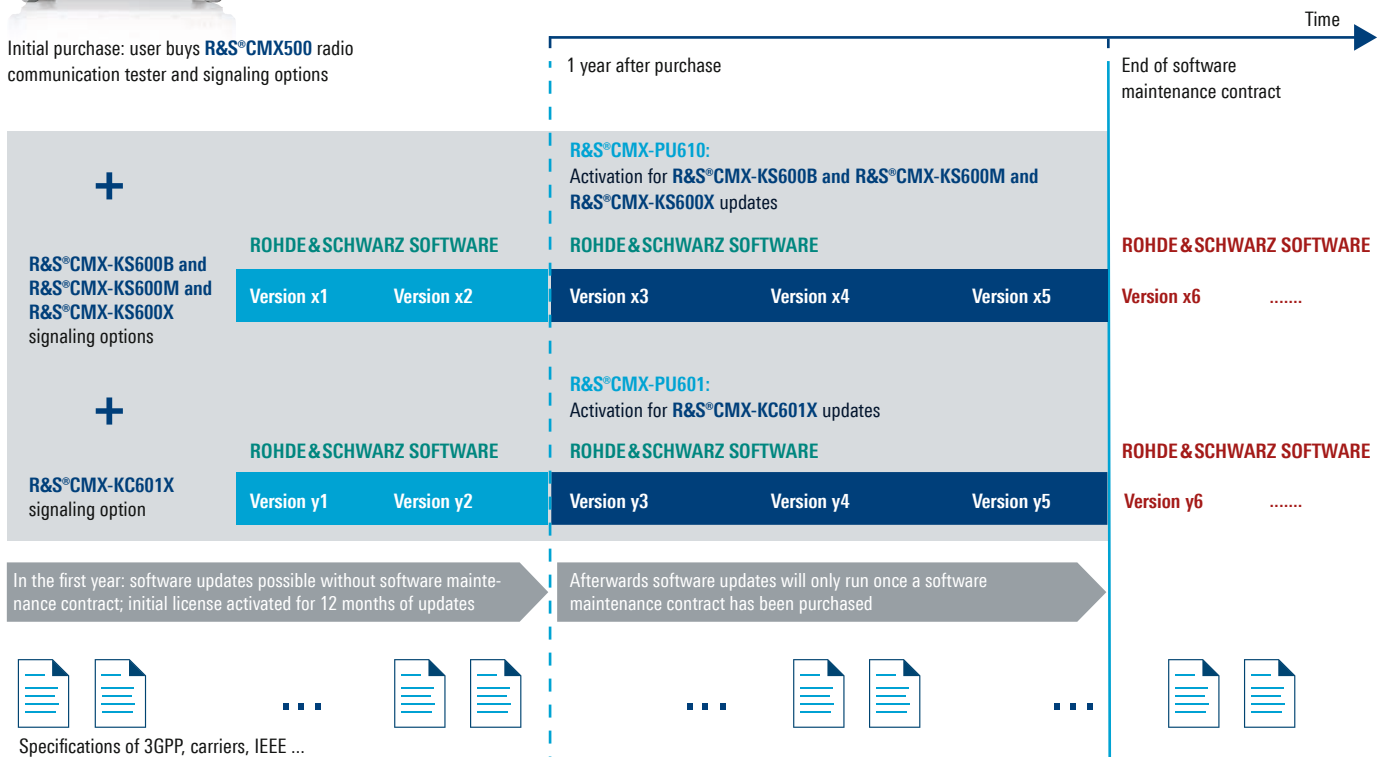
Time

Initial purchase: user buys R&S®CMX500 radio communication tester and signaling options

1 year after purchase

End of software maintenance contract

+

R&S®CMX-PU610:
Activation for R&S®CMX-KS600B and R&S®CMX-KS600M and R&S®CMX-KS600X updates

R&S®CMX-KS600B and R&S®CMX-KS600M and R&S®CMX-KS600X signaling options

ROHDE&SCHWARZ SOFTWARE

Version x1 Version x2

ROHDE&SCHWARZ SOFTWARE

Version x3 Version x4 Version x5

ROHDE&SCHWARZ SOFTWARE

Version x6 .......

+

R&S®CMX-PU601:
Activation for R&S®CMX-KC601X updates

R&S®CMX-KC601X signaling option

ROHDE&SCHWARZ SOFTWARE

Version y1 Version y2

ROHDE&SCHWARZ SOFTWARE

Version y3 Version y4 Version y5

ROHDE&SCHWARZ SOFTWARE

Version y6 .......

In the first year: software updates possible without software maintenance contract; initial license activated for 12 months of updates

Afterwards software updates will only run once a software maintenance contract has been purchased

...

...

...

Specifications of 3GPP, carriers, IEEE ...